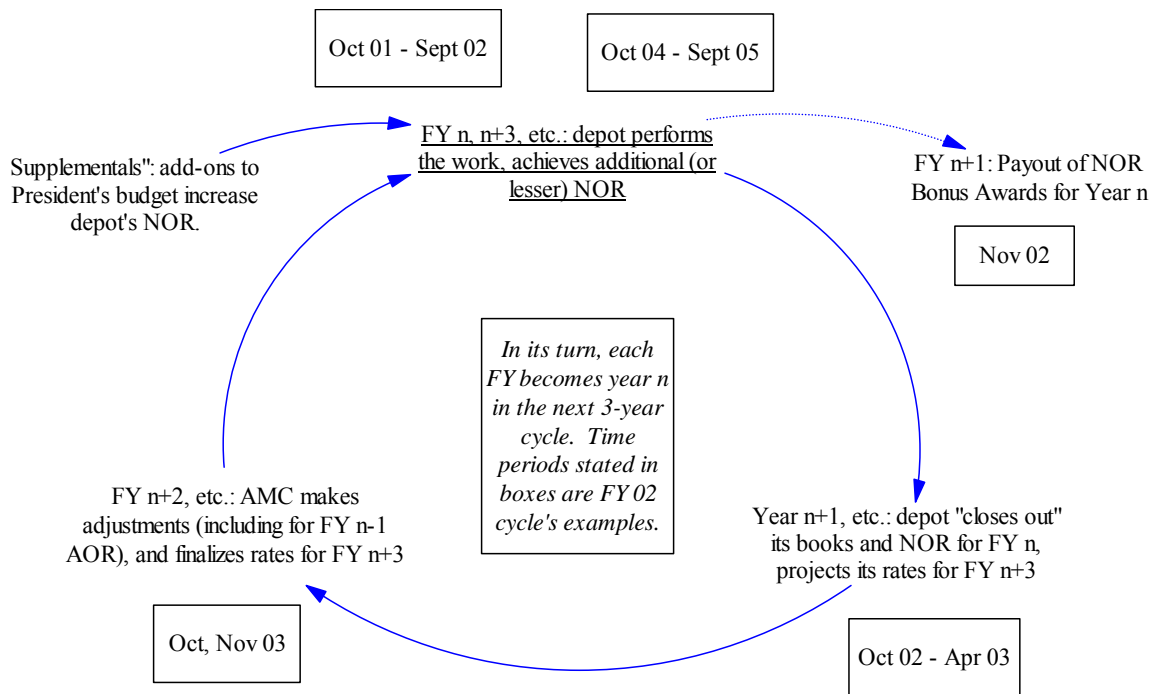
Oct 01 - Sept 02

Oct 04 - Sept 05

FY n, n+3, etc.: depot performs the work, achieves additional (or lesser) NOR

Supplementals": add-ons to President's budget increase depot's NOR.

FY n+1: Payout of NOR Bonus Awards for Year n

Nov 02

In its turn, each FY becomes year n in the next 3-year cycle. Time periods stated in boxes are FY 02 cycle's examples.

FY n+2, etc.: AMC makes adjustments (including for FY n-1 AOR), and finalizes rates for FY n+3

Year n+1, etc.: depot "closes out" its books and NOR for FY n, projects its rates for FY n+3

Oct, Nov 03

Oct 02 - Apr 03